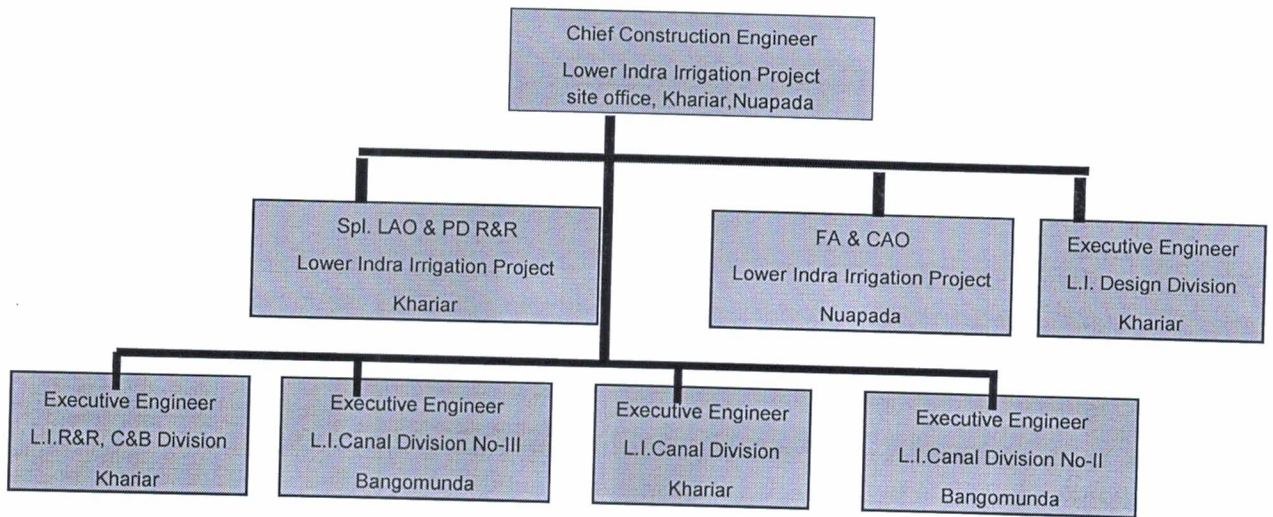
Chief Construction Engineer
Lower Indra Irrigation Project
site office, Khariar,Nuapada

Spl. LAO & PD R&R
Lower Indra Irrigation Project
Khariar

FA & CAO
Lower Indra Irrigation Project
Nuapada

Executive Engineer
L.I. Design Division
Khariar

Executive Engineer
L.I.R&R, C&B Division
Khariar

Executive Engineer
L.I.Canal Division No-III
Bangomunda

Executive Engineer
L.I.Canal Division
Kharian

Executive Engineer
L.I.Canal Division No-II
Bangomunda